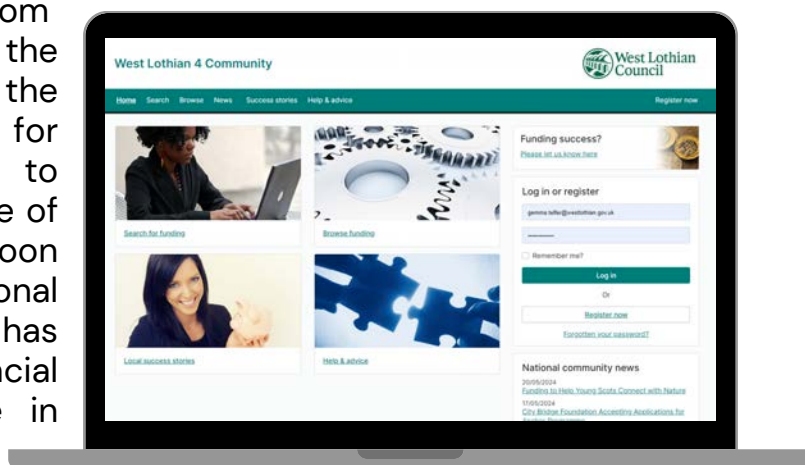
om
the
the
for
to
e of
oon
onal
has
cial
in

West Lothian 4 Community

West Lothian Council

Home Search Browse News Success stories Help & advice Register now

Search for funding

Browse funding

Local success stories

Help & advice

Funding success?
Please let us know here

Log in or register
gemma.telfer@westlothian.gov.uk
••••••••
Remember me?
Log in
Or
Register now
Forgotten your password?

National community news
20/05/2024
Funding to Help Young Scots Connect with Nature
17/05/2024
City Bridge Foundation Accepting Applications for
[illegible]